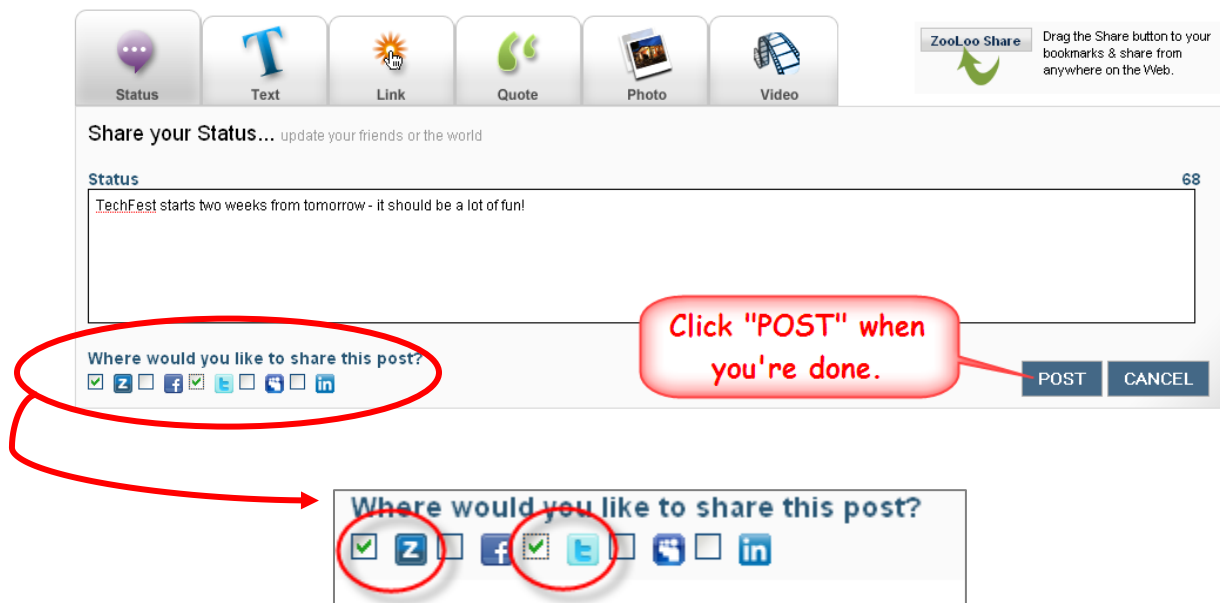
Status
Text
Link
Quote
Photo
Video

ZooLoo Share

Drag the Share button to your bookmarks & share from anywhere on the Web.

Share your Status... update your friends or the world

Status

68

TechFest starts two weeks from tomorrow - it should be a lot of fun!

Click "POST" when you're done.

Where would you like to share this post?

z f in

POST CANCEL

Where would you like to share this post?

z f in